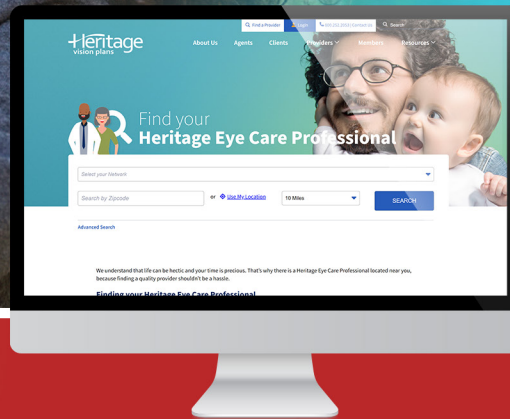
Find a Provider Login 800 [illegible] Search

Heritage vision plans

About Us Agents Clients Providers Members Resources

Find your Heritage Eye Care Professional

Select your Network

Search by Zipcode or Use My Location 10 Miles SEARCH

Advanced Search

We understand that life can be hectic and your time is precious. That's why there is a Heritage Eye Care Professional located near you, because finding a quality provider shouldn't be a hassle.

Finding your Heritage Eye Care Professional